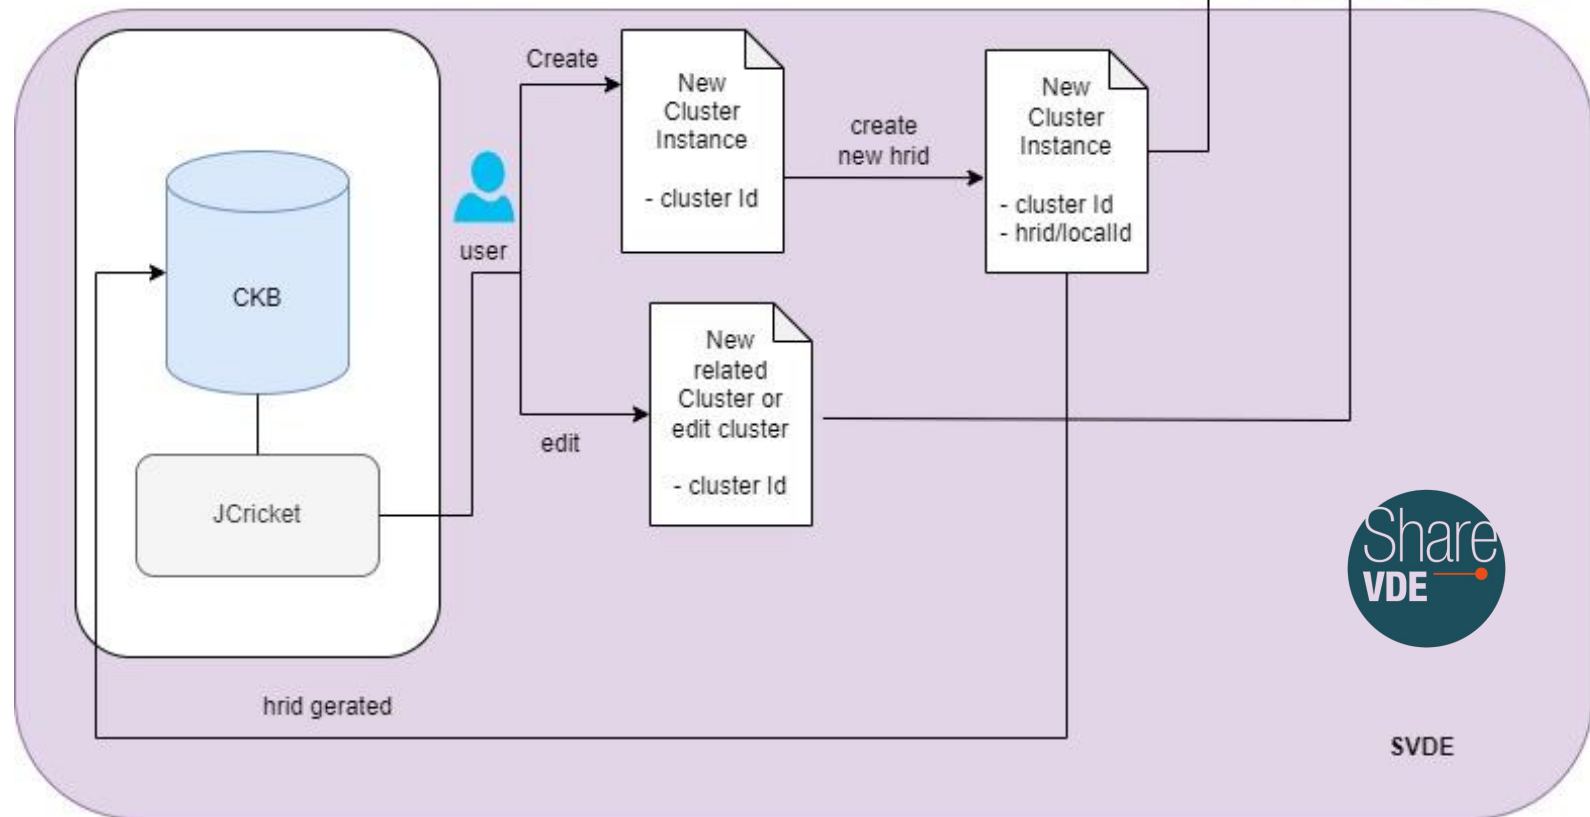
CKB

JCricket

user

Create

New Cluster Instance

- cluster Id

create new hrid

New Cluster Instance

- cluster Id
- hrid/localId

edit

New related Cluster or edit cluster

- cluster Id

hrid gerated

Share VDE

SVDE